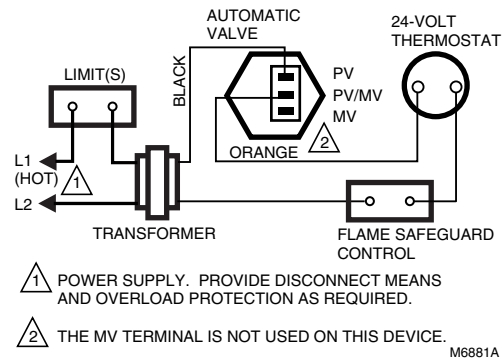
AUTOMATIC VALVE

24-VOLT THERMOSTAT

LIMIT(S)

BLACK

PV
PV/MV
MV

2

ORANGE

L1 (HOT)

1

L2

TRANSFORMER

FLAME SAFEGUARD CONTROL

1 POWER SUPPLY. PROVIDE DISCONNECT MEANS AND OVERLOAD PROTECTION AS REQUIRED.

2 THE MV TERMINAL IS NOT USED ON THIS DEVICE.

M6881A